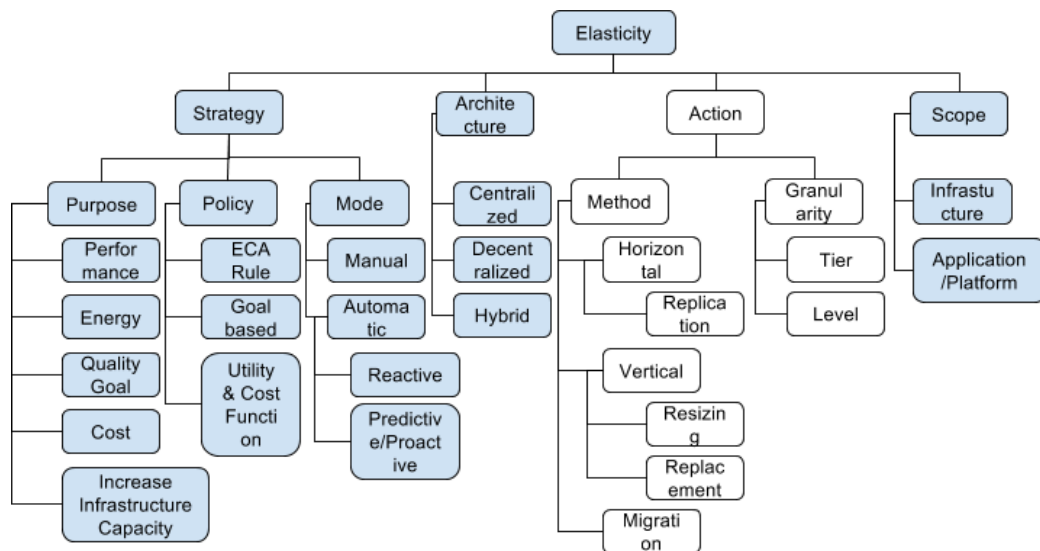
Elasticity

Strategy

Purpose

Performance

Energy

Quality Goal

Cost

Increase Infrastructure Capacity

Policy

ECA Rule

Goal based

Utility & Cost Function

Mode

Manual

Automatic

Reactive

Predictive/Proactive

Architecture

Centralized

Decentralized

Hybrid

Action

Method

Horizontal

Replication

Vertical

Resizing

Replacement

Migration

Granularity

Tier

Level

Scope

Infrastucture

Application/Platform